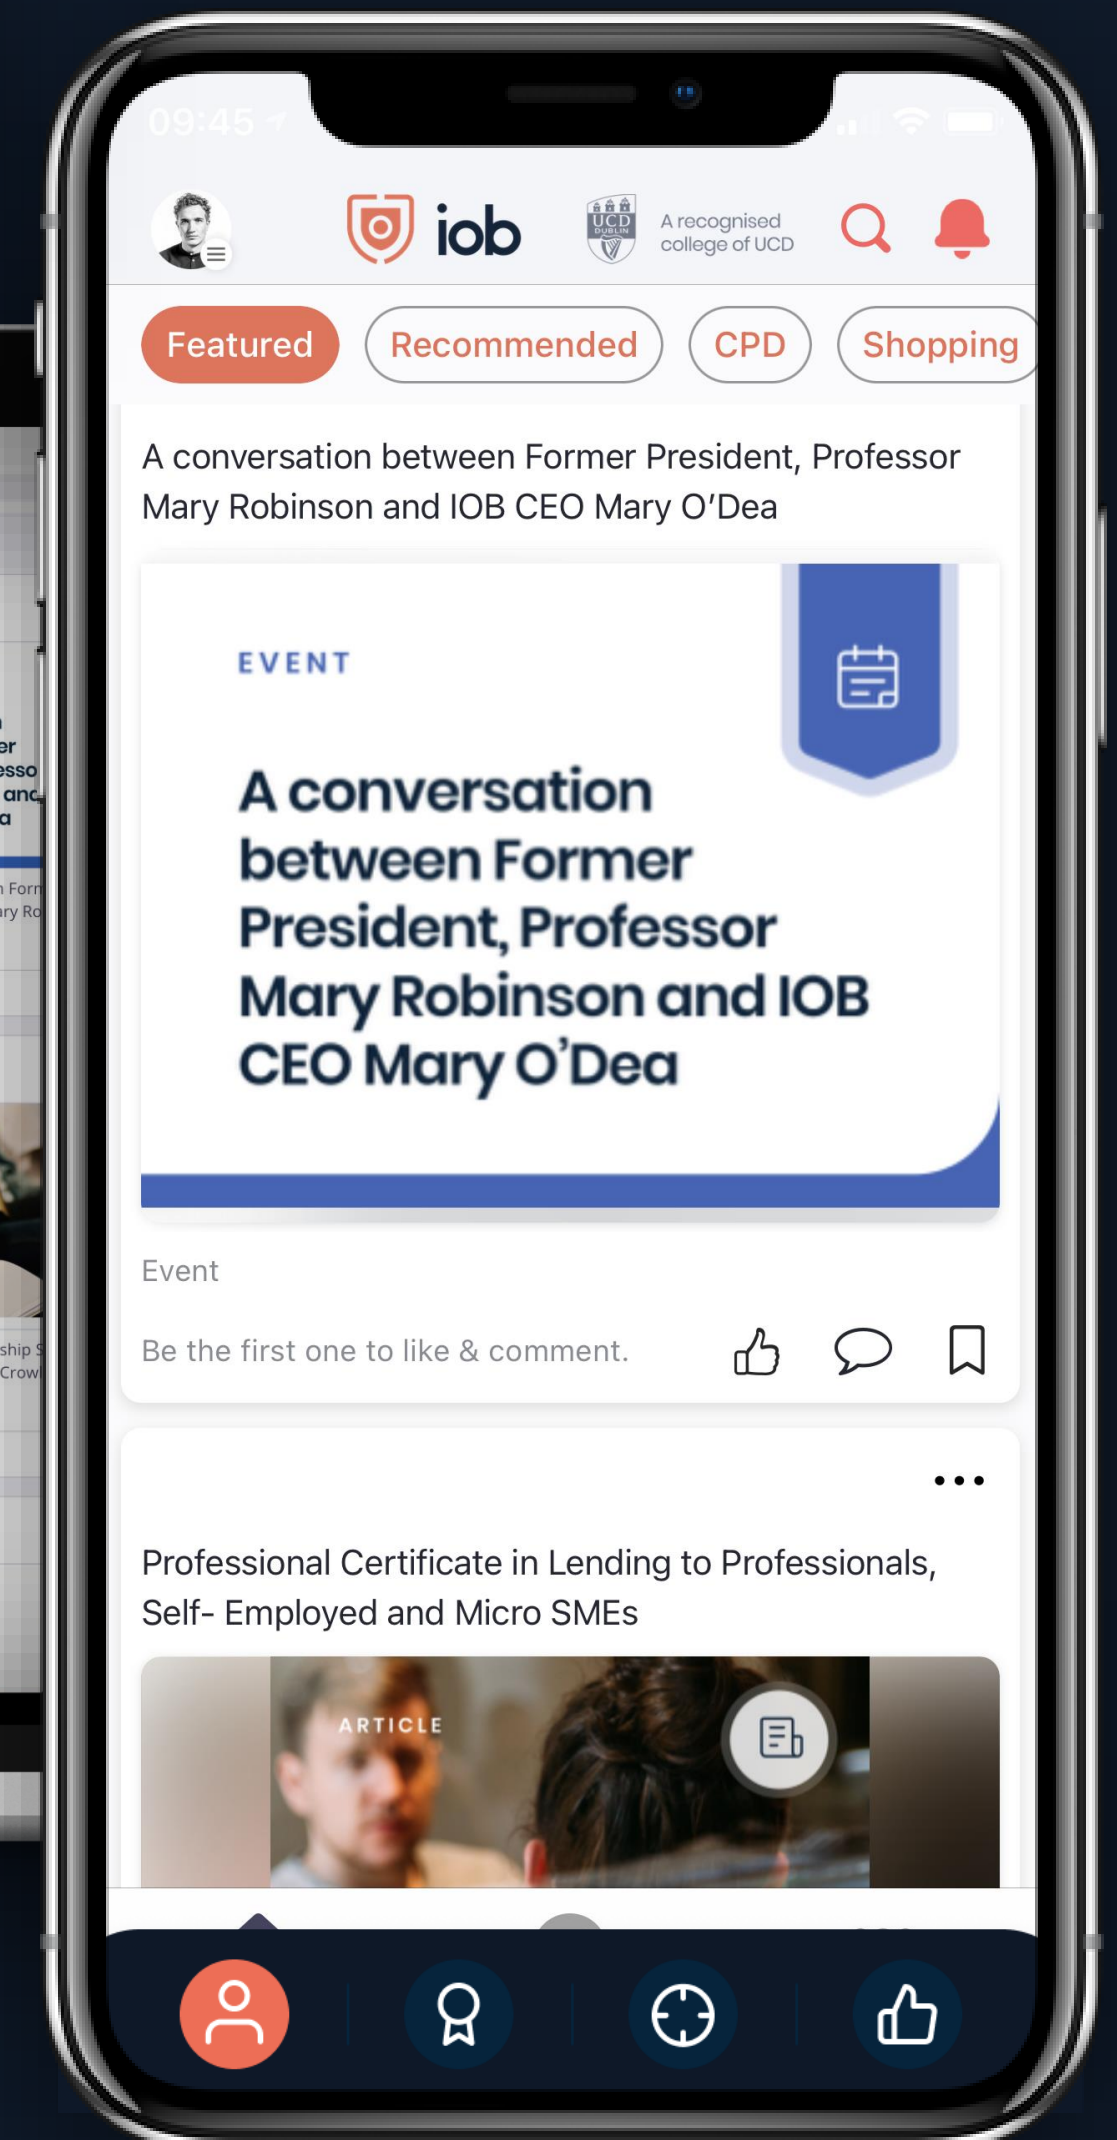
09:45

iob

UCD DUBLIN

A recognised college of UCD

Featured
Recommended
CPD
Shopping

A conversation between Former President, Professor Mary Robinson and IOB CEO Mary O'Dea

EVENT

A conversation between Former President, Professor Mary Robinson and IOB CEO Mary O'Dea

Event

Be the first one to like & comment.

•••

Professional Certificate in Lending to Professionals, Self- Employed and Micro SMEs

ARTICLE